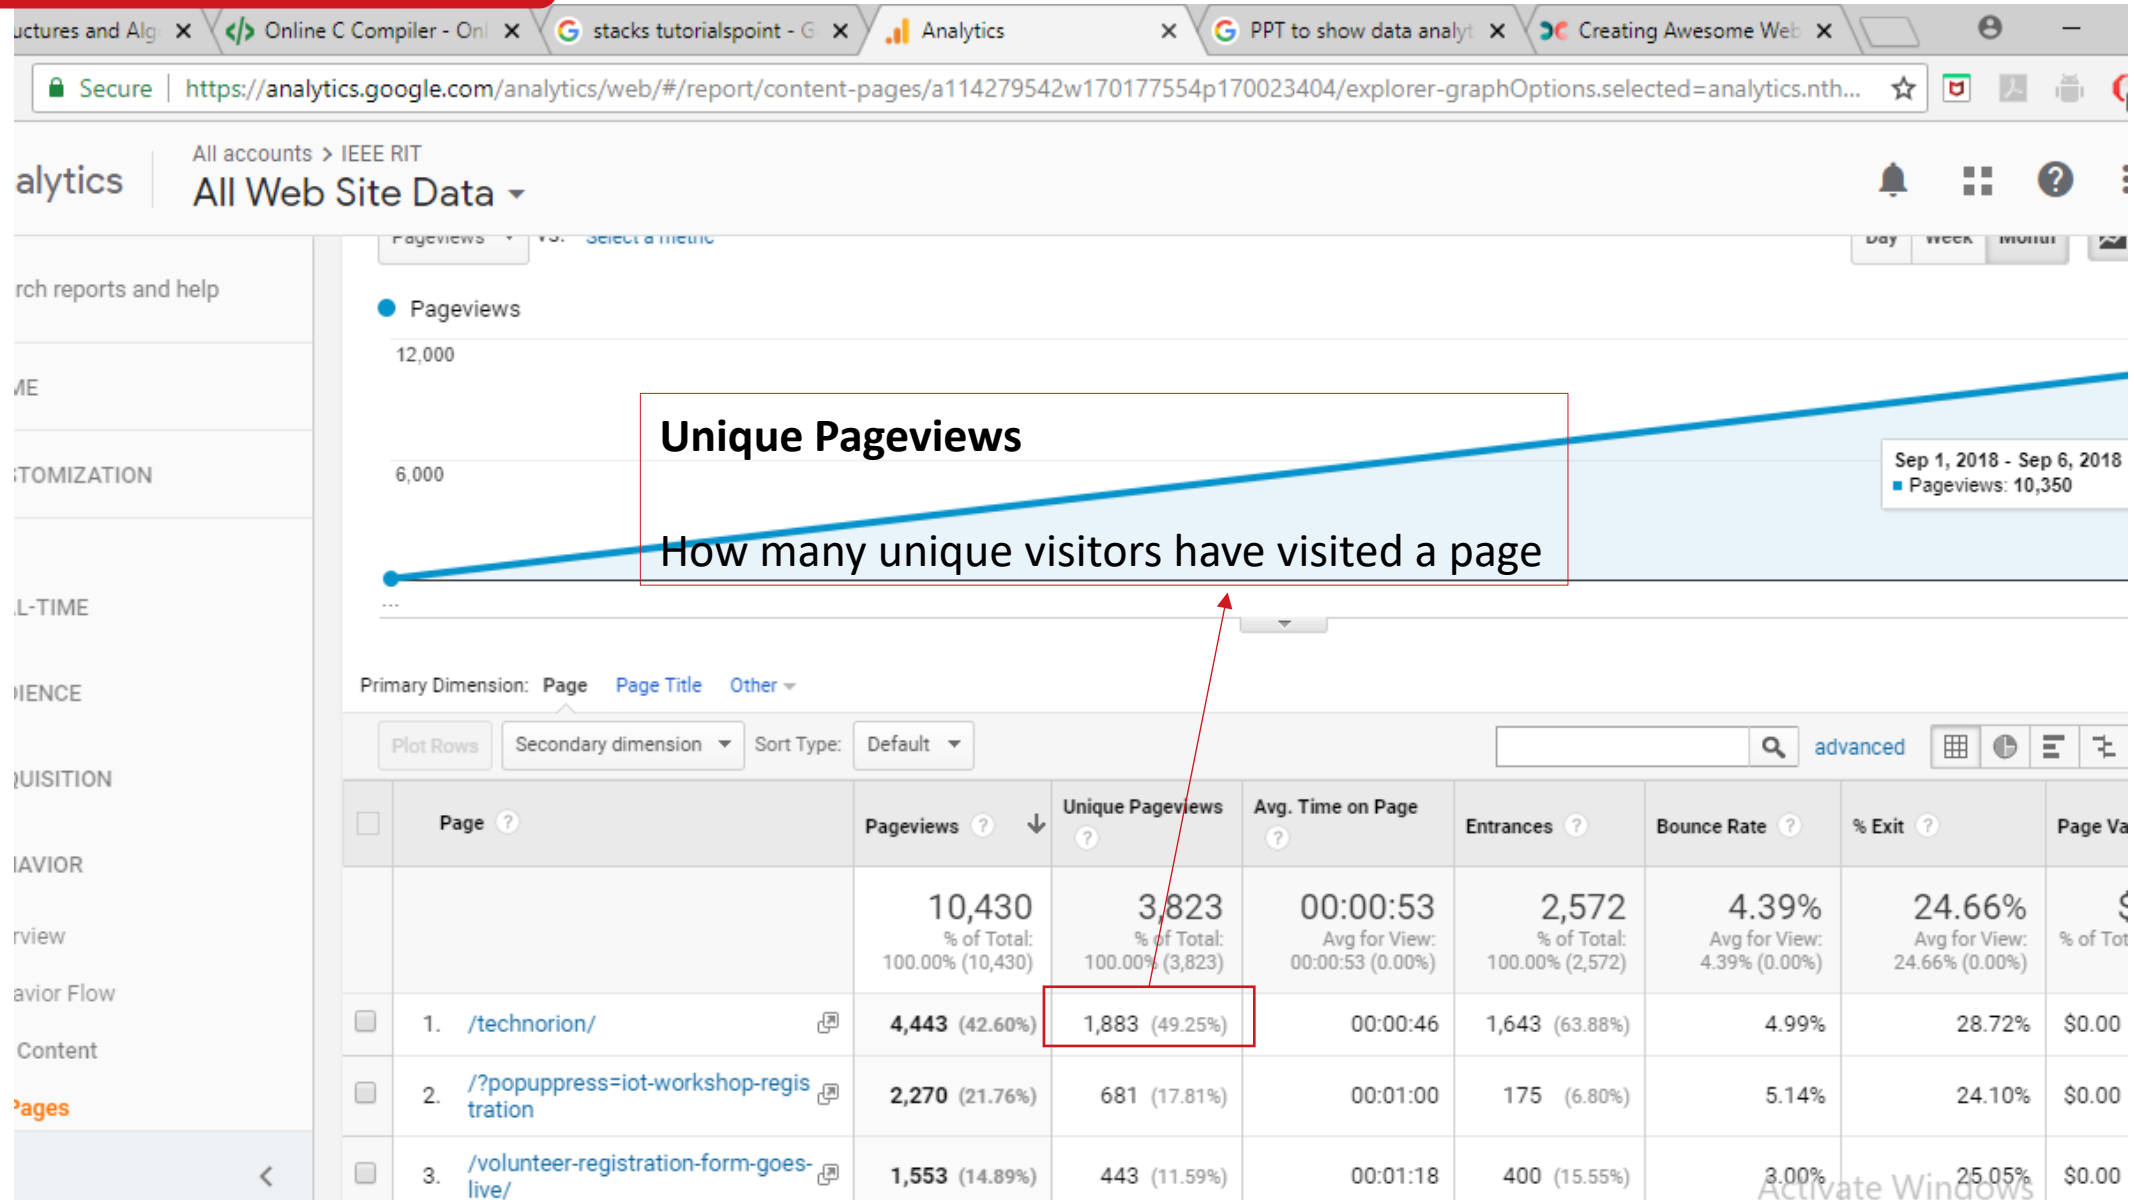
uctures and Alg ✕ Online C Compiler - Onl ✕ stacks tutorialspoint - G ✕ Analytics ✕ PPT to show data analy ✕ Creating Awesome Web ✕

Secure https://analytics.google.com/analytics/web/#/report/content-pages/a114279542w170177554p170023404/explorer-graphOptions.selected=analytics.nth...

alytics All accounts > IEEE RIT All Web Site Data

rch reports and help

ME

TOMIZATION

L-TIME

IENCE

UISITION

AVIOR

rview

avior Flow

Content

Pages

Pageviews VS. Select a metric Day Week Month

Pageviews

12,000

6,000

...

Unique Pageviews

How many unique visitors have visited a page

Sep 1, 2018 - Sep 6, 2018
Pageviews: 10,350

Primary Dimension: Page Page Title Other

Plot Rows Secondary dimension Sort Type: Default advanced

| | Page | Pageviews | Unique Pageviews | Avg. Time on Page | Entrances | Bounce Rate | % Exit | Page Va |
|---|---|---|---|---|---|---|---|---|
| | | 10,430 % of Total: 100.00% (10,430) | 3,823 % of Total: 100.00% (3,823) | 00:00:53 Avg for View: 00:00:53 (0.00%) | 2,572 % of Total: 100.00% (2,572) | 4.39% Avg for View: 4.39% (0.00%) | 24.66% Avg for View: 24.66% (0.00%) | $ % of Tot |
| 1. | /technorion/ | 4,443 (42.60%) | 1,883 (49.25%) | 00:00:46 | 1,643 (63.88%) | 4.99% | 28.72% | $0.00 |
| 2. | /?popuppress=iot-workshop-registration | 2,270 (21.76%) | 681 (17.81%) | 00:01:00 | 175 (6.80%) | 5.14% | 24.10% | $0.00 |
| 3. | /volunteer-registration-form-goes-live/ | 1,553 (14.89%) | 443 (11.59%) | 00:01:18 | 400 (15.55%) | 3.00% | 25.05% | $0.00 |

Activate Windows